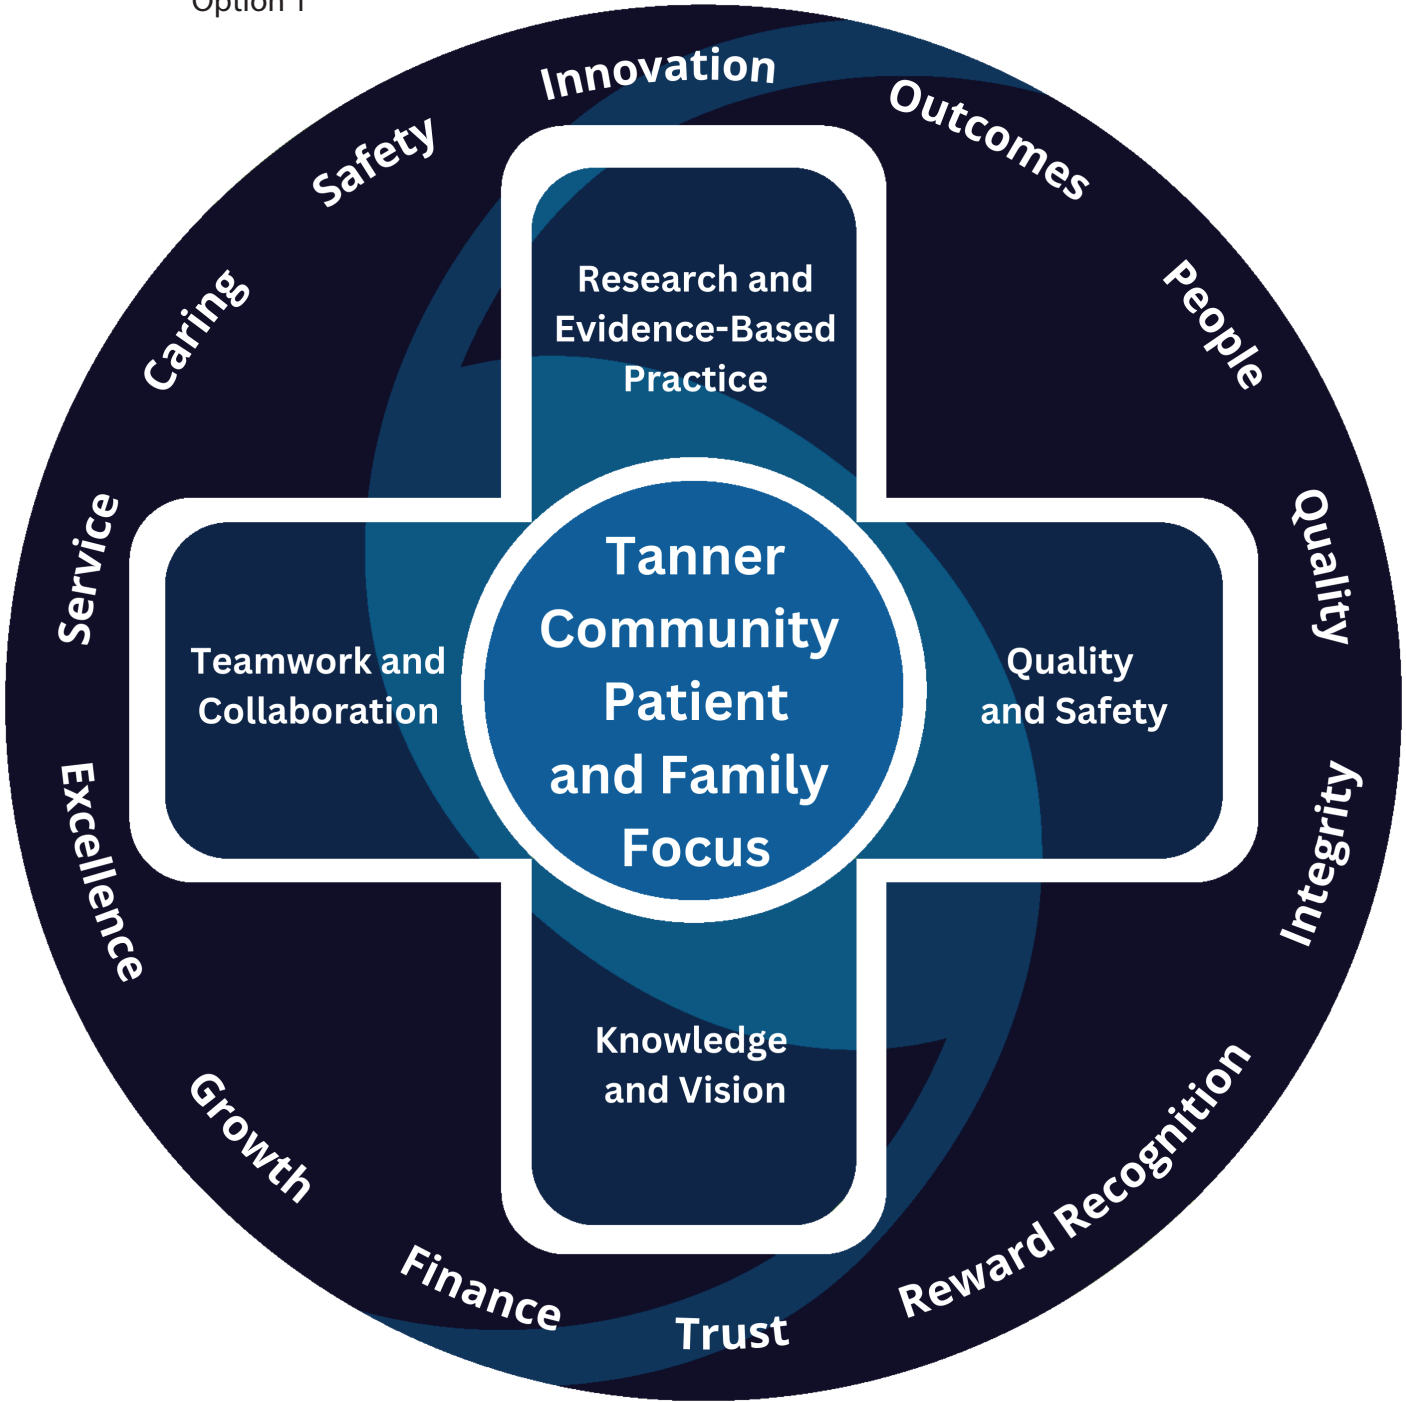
Option 1

Innovation

Outcomes

People

Quality

Integrity

Reward Recognition

Trust

Finance

Growth

Excellence

Service

Caring

Safety

Research and Evidence-Based Practice

Teamwork and Collaboration

Tanner Community Patient and Family Focus

Quality and Safety

Knowledge and Vision